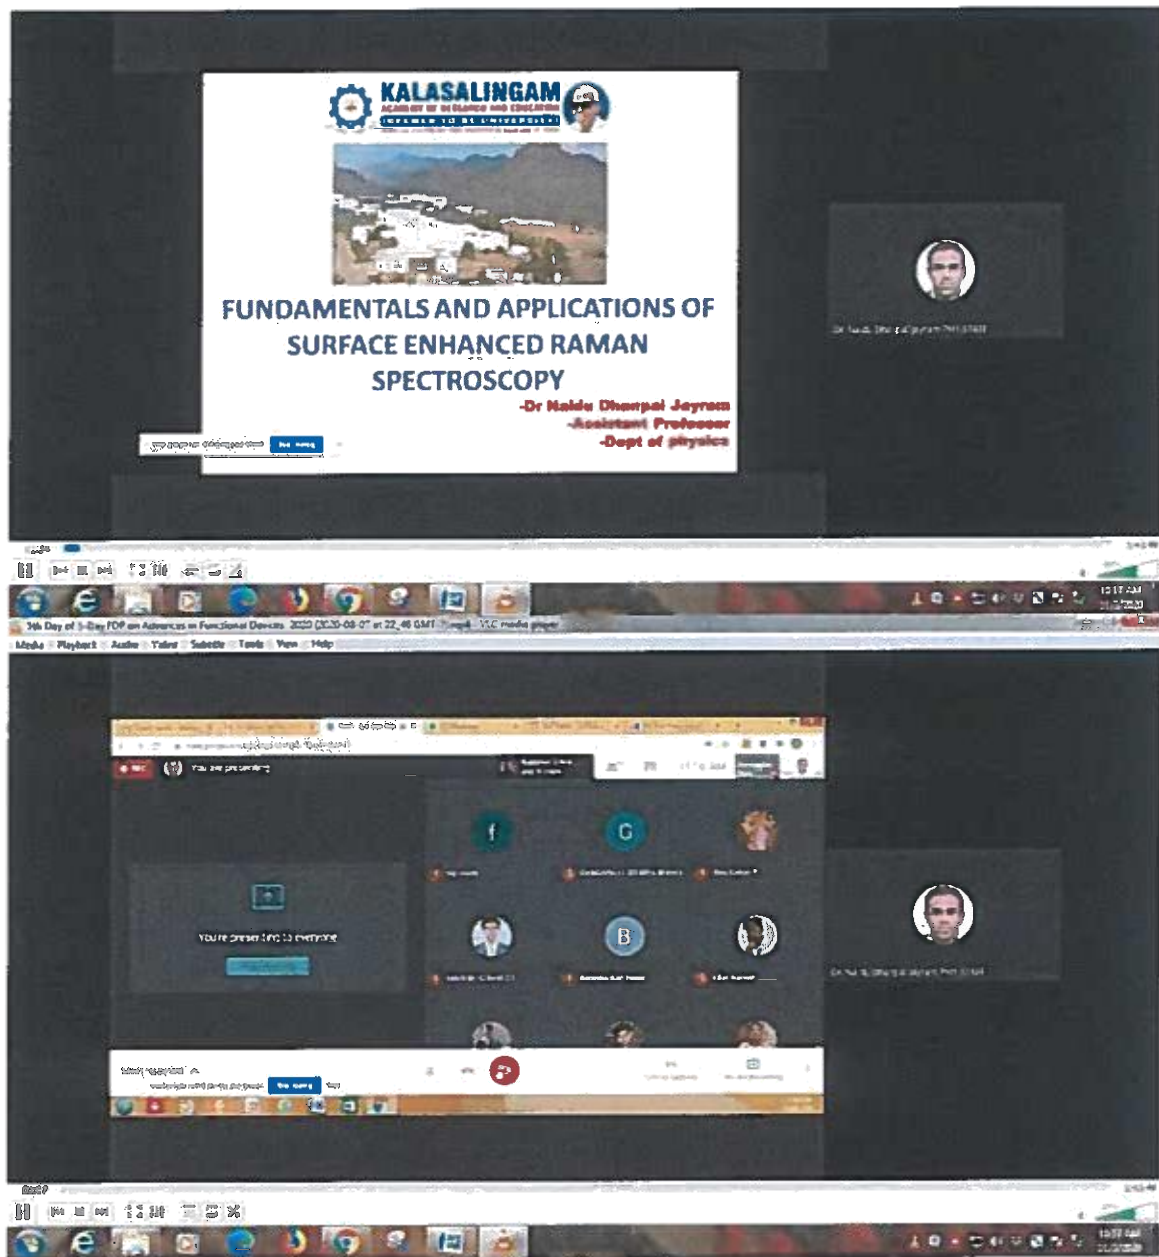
KALASALINGAM
ACADEMY OF RESEARCH AND EDUCATION
(DEEMED TO BE UNIVERSITY)

FUNDAMENTALS AND APPLICATIONS OF SURFACE ENHANCED RAMAN SPECTROSCOPY

-Dr Naidu Dhanpal Jayram
-Assistant Professor
-Dept of physics

Stop sharing

Dr Naidu Dhanpal Jayram PHY KARE

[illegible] Day of 5-Day FDP on Advances in Functional Devices 2020 (2020-08-07 at 22_46 GMT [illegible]) - VLC media player

Media Playback Audio Video Subtitle Tools View Help

You are presenting

f
G
B

You're presenting to everyone

Stop sharing

Dr Naidu Dhanpal Jayram PHY KARE

10:17 AM